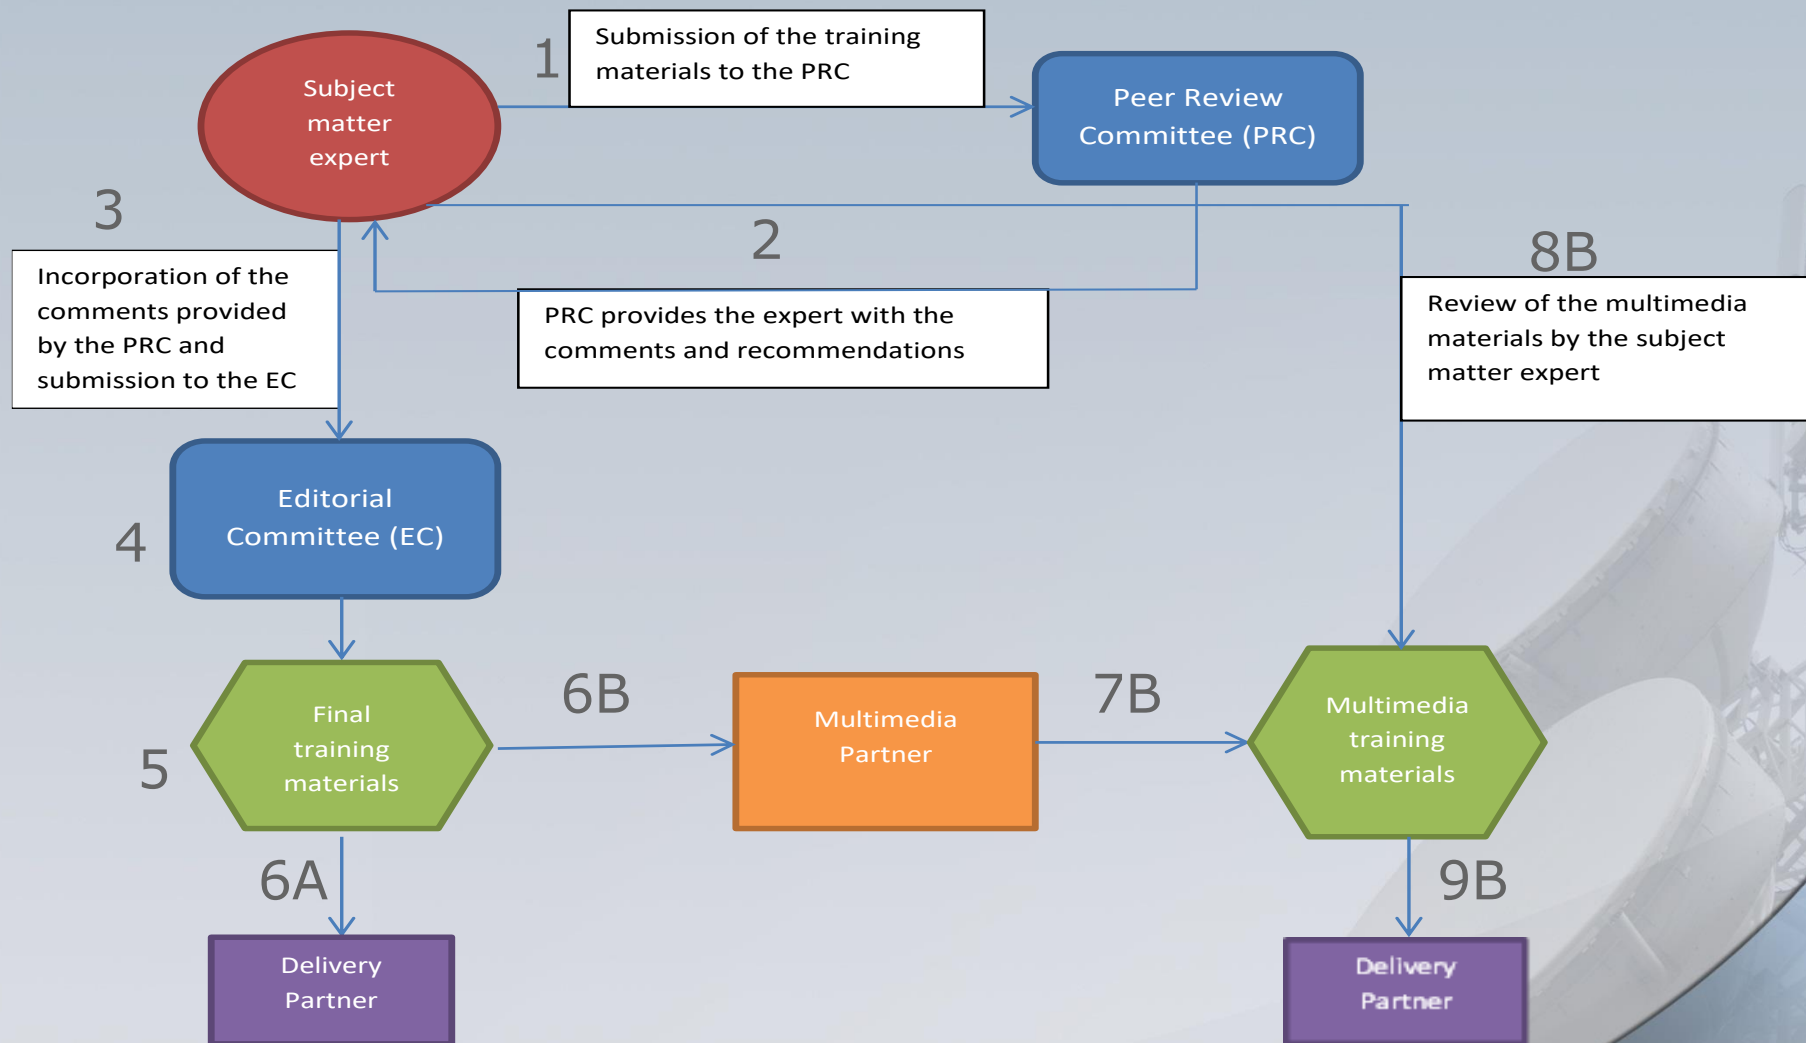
Subject matter expert

1

Submission of the training materials to the PRC

Peer Review Committee (PRC)

3

Incorporation of the comments provided by the PRC and submission to the EC

2

PRC provides the expert with the comments and recommendations

8B

Review of the multimedia materials by the subject matter expert

4

Editorial Committee (EC)

5

Final training materials

6B

Multimedia Partner

7B

Multimedia training materials

6A

Delivery Partner

9B

Delivery Partner